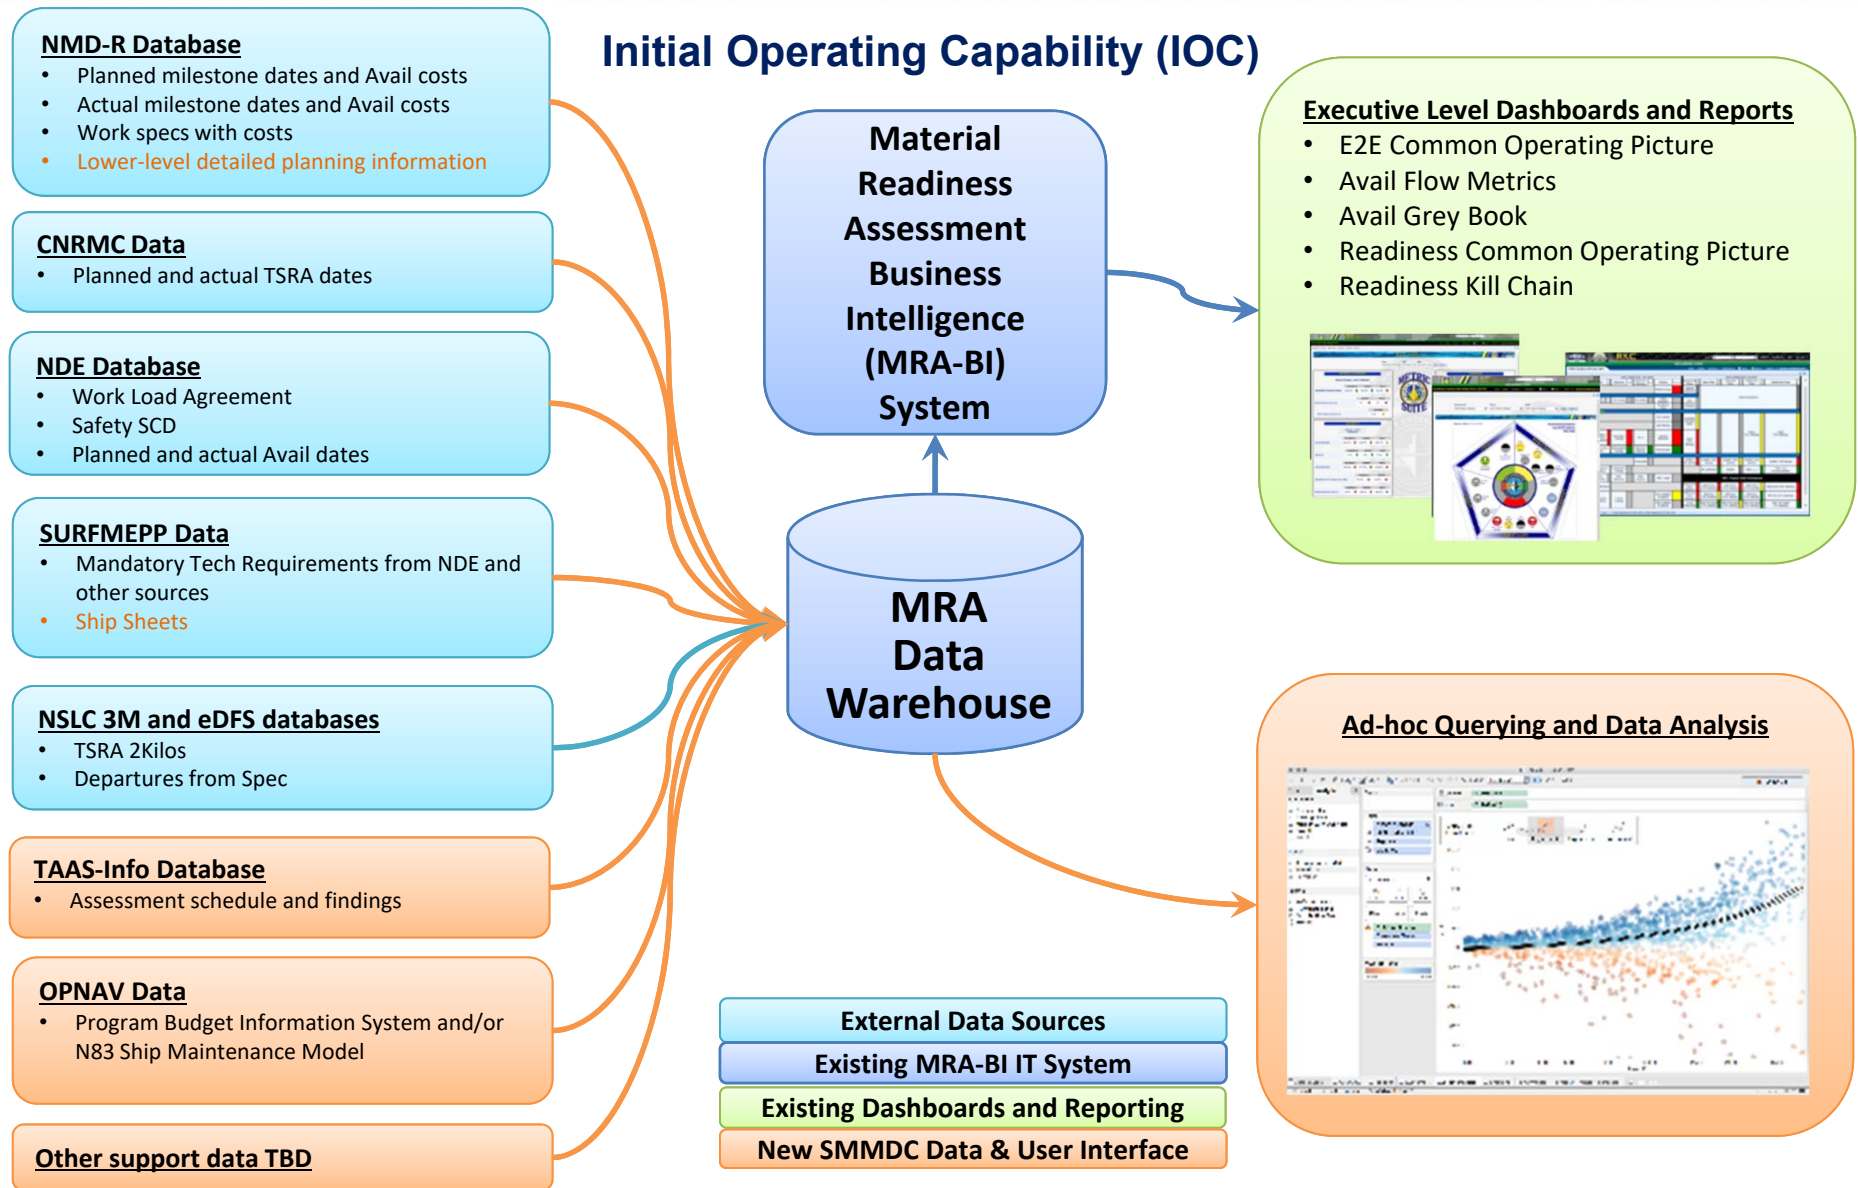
NMD-R Database
- Planned milestone dates and Avail costs
- Actual milestone dates and Avail costs
- Work specs with costs
- Lower-level detailed planning information

CNRMC Data
- Planned and actual TSRA dates

NDE Database
- Work Load Agreement
- Safety SCD
- Planned and actual Avail dates

SURFMEPP Data
- Mandatory Tech Requirements from NDE and other sources
- Ship Sheets

NSLC 3M and eDFS databases
- TSRA 2Kilos
- Departures from Spec

TAAS-Info Database
- Assessment schedule and findings

OPNAV Data
- Program Budget Information System and/or N83 Ship Maintenance Model

Other support data TBD

Initial Operating Capability (IOC)

Material Readiness Assessment Business Intelligence (MRA-BI) System

MRA Data Warehouse

Executive Level Dashboards and Reports
- E2E Common Operating Picture
- Avail Flow Metrics
- Avail Grey Book
- Readiness Common Operating Picture
- Readiness Kill Chain

Ad-hoc Querying and Data Analysis

External Data Sources
Existing MRA-BI IT System
Existing Dashboards and Reporting
New SMMDC Data & User Interface